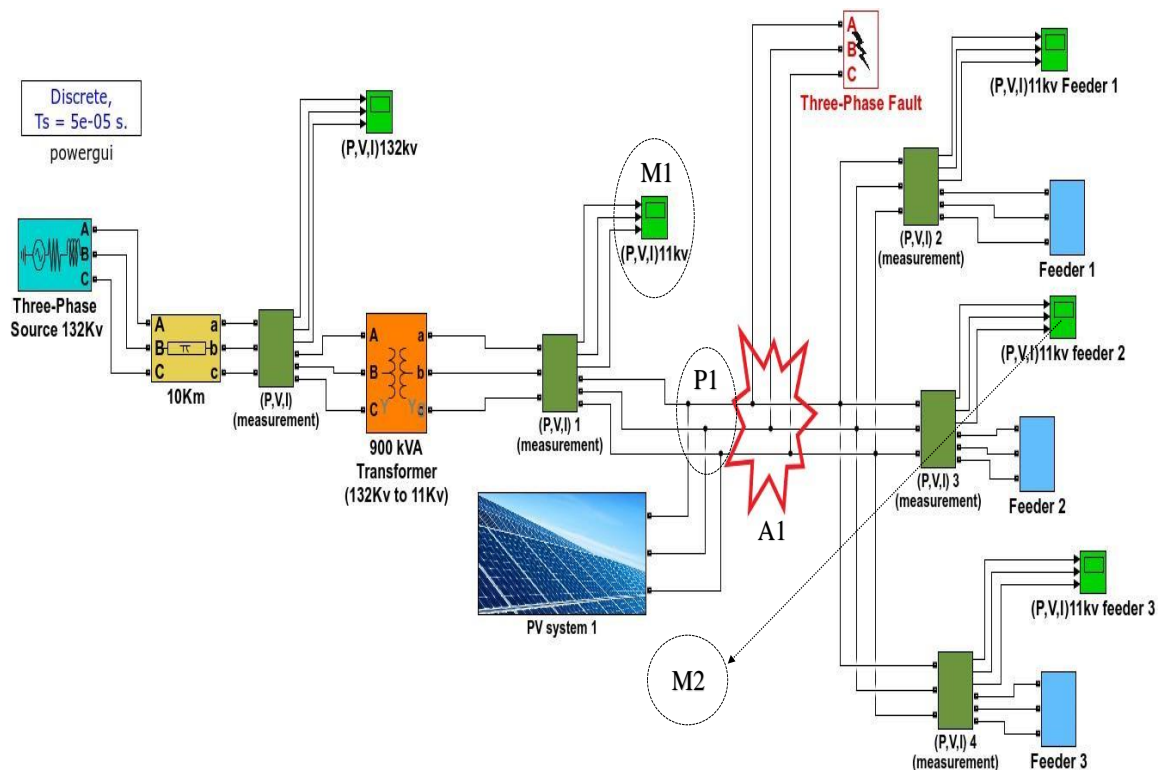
Discrete,
Ts = 5e-05 s.
powergui

(P,V,I)132kv

Three-Phase Source 132Kv

A
B
C

A
B
C
a
b
c

10Km

(P,V,I)
(measurement)

A
B
C
a
b
c

900 kVA Transformer (132Kv to 11Kv)

M1

(P,V,I)11kv

(P,V,I) 1
(measurement)

P1

PV system 1

A1

A
B
C

Three-Phase Fault

(P,V,I)11kv Feeder 1

(P,V,I) 2
(measurement)

Feeder 1

(P,V,I)11kv feeder 2

(P,V,I) 3
(measurement)

Feeder 2

(P,V,I)11kv feeder 3

M2

(P,V,I) 4
(measurement)

Feeder 3